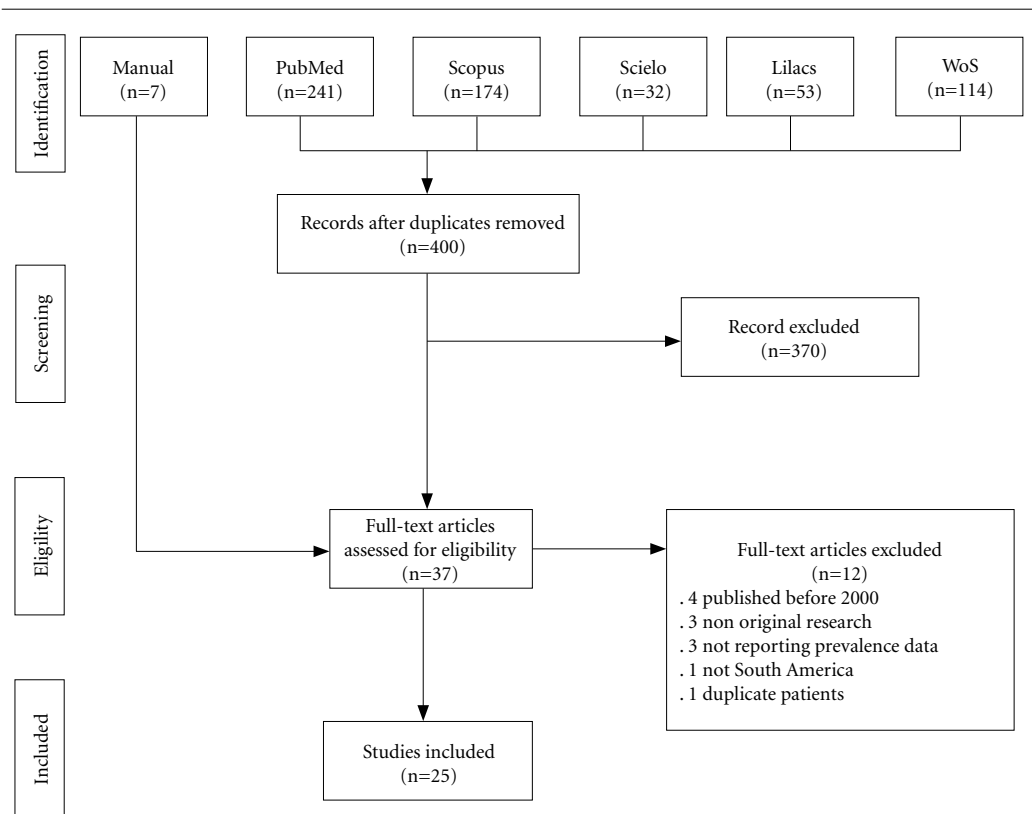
Identification

Manual
(n=7)

PubMed
(n=241)

Scopus
(n=174)

Scielo
(n=32)

Lilacs
(n=53)

WoS
(n=114)

Records after duplicates removed
(n=400)

Screening

Record excluded
(n=370)

Eligility

Full-text articles assessed for eligibility
(n=37)

Full-text articles excluded
(n=12)
. 4 published before 2000
. 3 non original research
. 3 not reporting prevalence data
. 1 not South America
. 1 duplicate patients

Included

Studies included
(n=25)